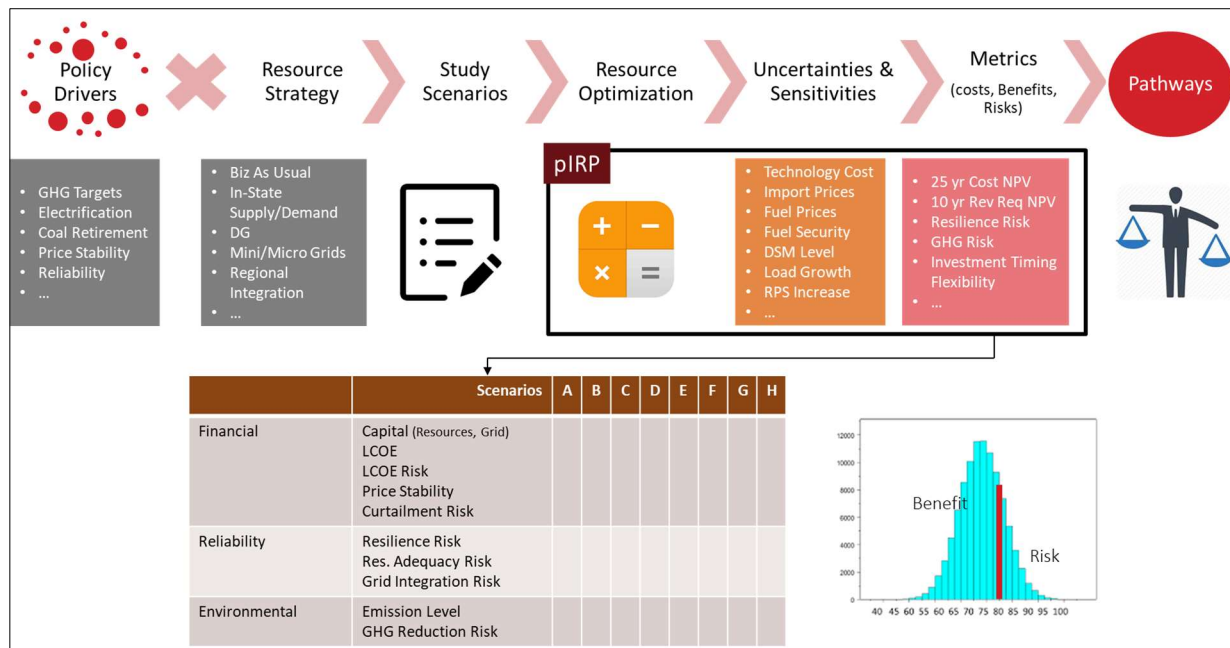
Policy Drivers

Resource Strategy

Study Scenarios

Resource Optimization

Uncertainties & Sensitivities

Metrics
(costs, Benefits, Risks)

Pathways

- GHG Targets
- Electrification
- Coal Retirement
- Price Stability
- Reliability
- ...

- Biz As Usual
- In-State Supply/Demand
- DG
- Mini/Micro Grids
- Regional Integration
- ...

pIRP

- Technology Cost
- Import Prices
- Fuel Prices
- Fuel Security
- DSM Level
- Load Growth
- RPS Increase
- ...

- 25 yr Cost NPV
- 10 yr Rev Req NPV
- Resilience Risk
- GHG Risk
- Investment Timing Flexibility
- ...

| | Scenarios | A | B | C | D | E | F | G | H |
|---|---|---|---|---|---|---|---|---|---|
| Financial | Capital (Resources, Grid)<br>LCOE<br>LCOE Risk<br>Price Stability<br>Curtailment Risk | | | | | | | | |
| Reliability | Resilience Risk<br>Res. Adequacy Risk<br>Grid Integration Risk | | | | | | | | |
| Environmental | Emission Level<br>GHG Reduction Risk | | | | | | | | |

12000
10000
8000
6000
4000
2000
0
Benefit
Risk
40 45 50 55 60 65 70 75 80 85 90 95 100